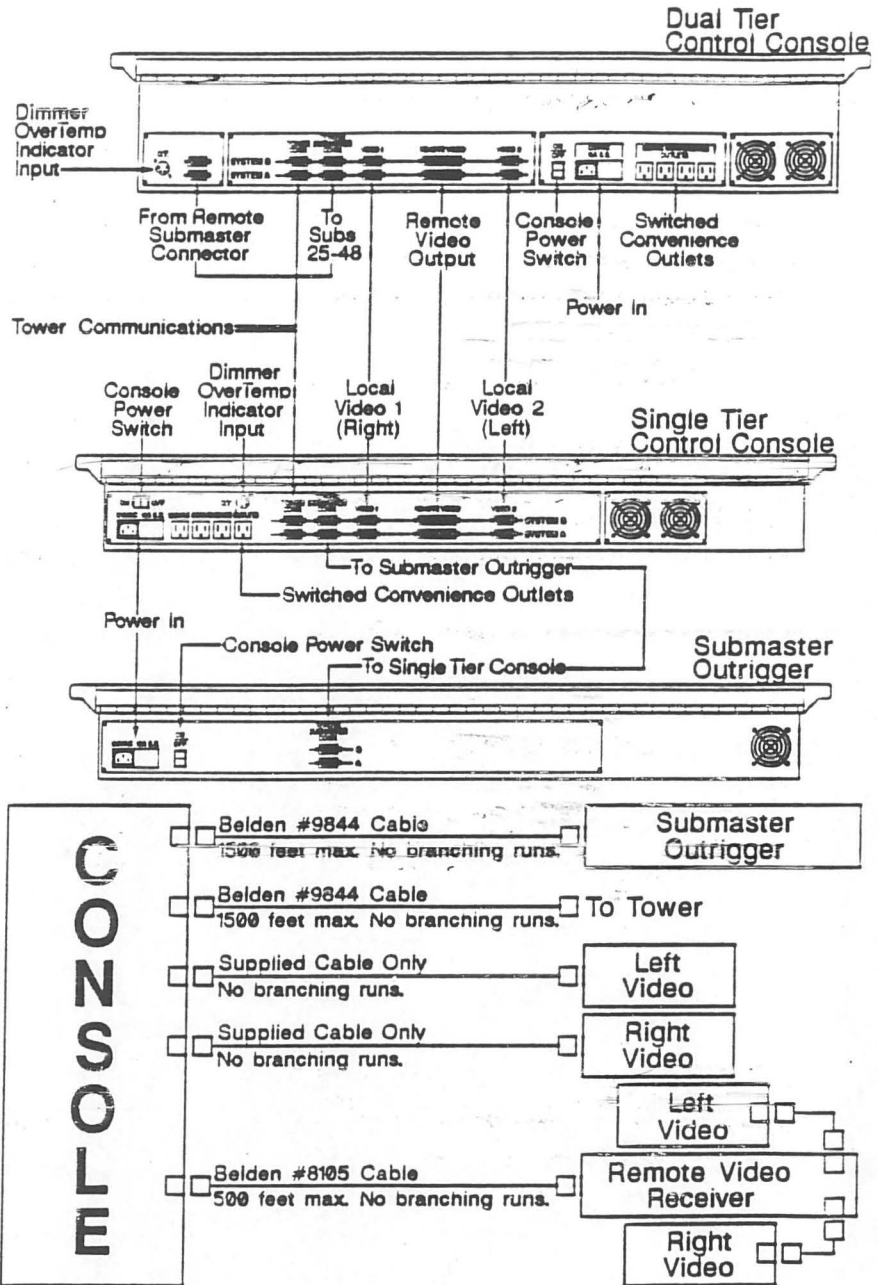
Dual Tier
Control Console

Dimmer OverTemp Indicator Input

SYSTEM B
SYSTEM A

From Remote Submaster Connector

To Subs 25-48

Remote Video Output

Console Power Switch

Switched Convenience Outlets

Power In

Tower Communications

Console Power Switch

Dimmer OverTemp Indicator Input

Local Video 1 (Right)

Local Video 2 (Left)

Single Tier
Control Console

SYSTEM B
SYSTEM A

To Submaster Outrigger

Switched Convenience Outlets

Power In

Console Power Switch

To Single Tier Console

Submaster
Outrigger

CONSOLE

Belden #9844 Cable
1500 feet max. No branching runs.

Submaster Outrigger

Belden #9844 Cable
1500 feet max. No branching runs.

To Tower

Supplied Cable Only
No branching runs.

Left Video

Supplied Cable Only
No branching runs.

Right Video

Left Video

Belden #8105 Cable
500 feet max. No branching runs.

Remote Video Receiver

Right Video